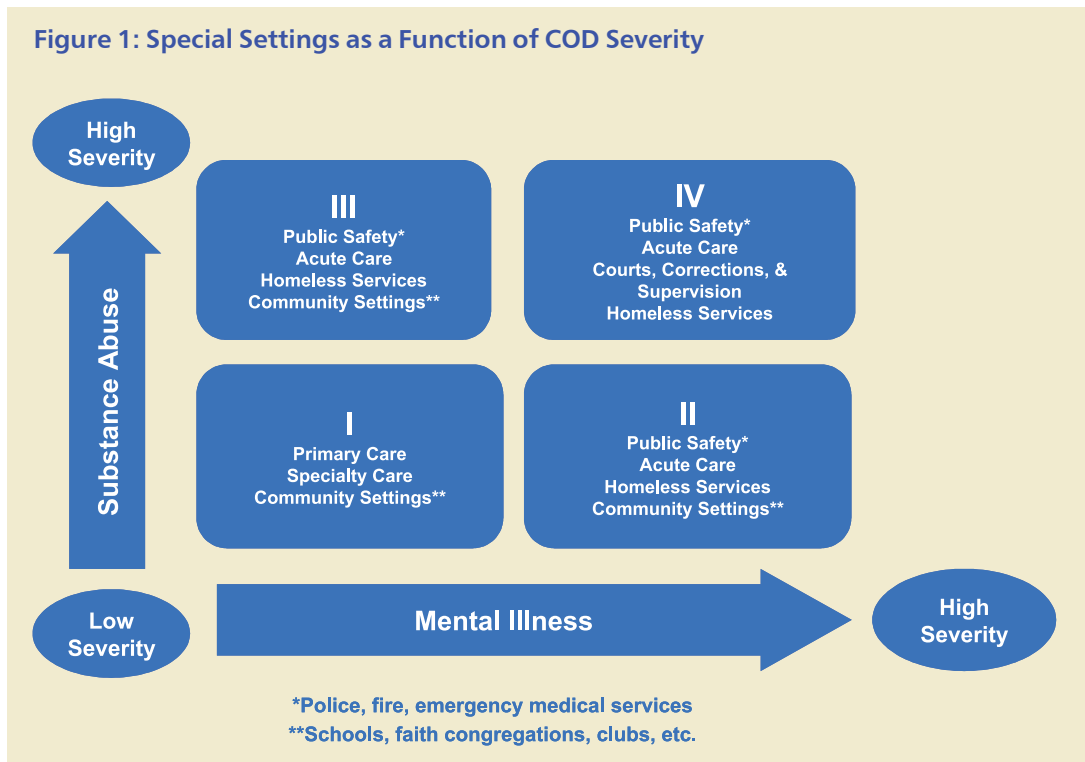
Figure 1: Special Settings as a Function of COD Severity

High Severity

Substance Abuse

III
Public Safety*
Acute Care
Homeless Services
Community Settings**

IV
Public Safety*
Acute Care
Courts, Corrections, & Supervision
Homeless Services

I
Primary Care
Specialty Care
Community Settings**

II
Public Safety*
Acute Care
Homeless Services
Community Settings**

Low Severity

Mental Illness

High Severity

*Police, fire, emergency medical services
**Schools, faith congregations, clubs, etc.